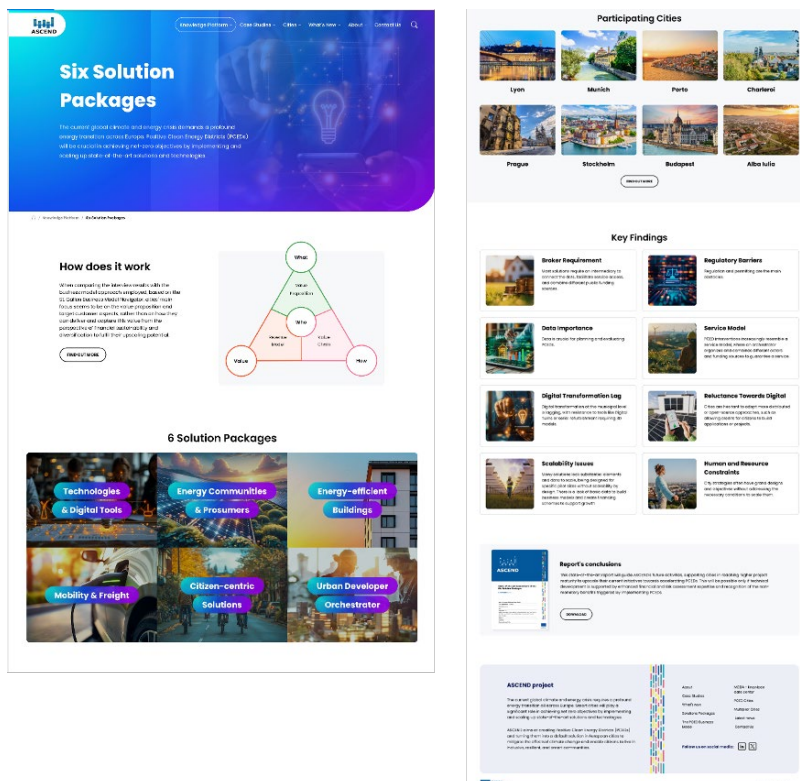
ASCEND

Knowledge Platform · Case Studies · Cities · What's new · About · Contact Us

Six Solution Packages

The current global climate and energy crisis demands a profound energy transition across Europe. Positive Clean Energy Districts (PCEDs) will be crucial in achieving net-zero objectives by implementing and scaling up state-of-the-art solutions and technologies.

Knowledge Platform > Six Solution Packages

How does it work

When comparing the interview results with the business model approach employed, based on the St. Gallen Business Model Navigator, cities' main focus seems to be on the value proposition and target customer aspects, rather than on how they can deliver and capture this value from the perspective of financial sustainability and diversification for both their upcoming potential.

FIND OUT MORE

What
Value Proposition
Who
Revenue Model
Value Chain
Value
How

6 Solution Packages

Technologies & Digital Tools
Energy Communities & Prosumers
Energy-efficient Buildings
Mobility & Freight
Citizen-centric Solutions
Urban Developer Orchestrator

Participating Cities

Lyon
Munich
Porto
Charleroi
Prague
Stockholm
Budapest
Alba Iulia

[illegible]

Key Findings

Broker Requirement
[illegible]

Regulatory Barriers
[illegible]

Data Importance
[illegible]

Service Model
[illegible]

Digital Transformation Lag
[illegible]

Reluctance Towards Digital
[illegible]

Scalability Issues
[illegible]

Human and Resource Constraints
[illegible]

ASCEND

Report's conclusions
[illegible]

DOWNLOAD

ASCEND project
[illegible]

About
Case Studies
What's new
Solutions Packages
The PCED Business Model

MCDM - Knowledge Data Center
PCED Cities
Multiplier Cities
Latest News
Contact us

Follow us on social media